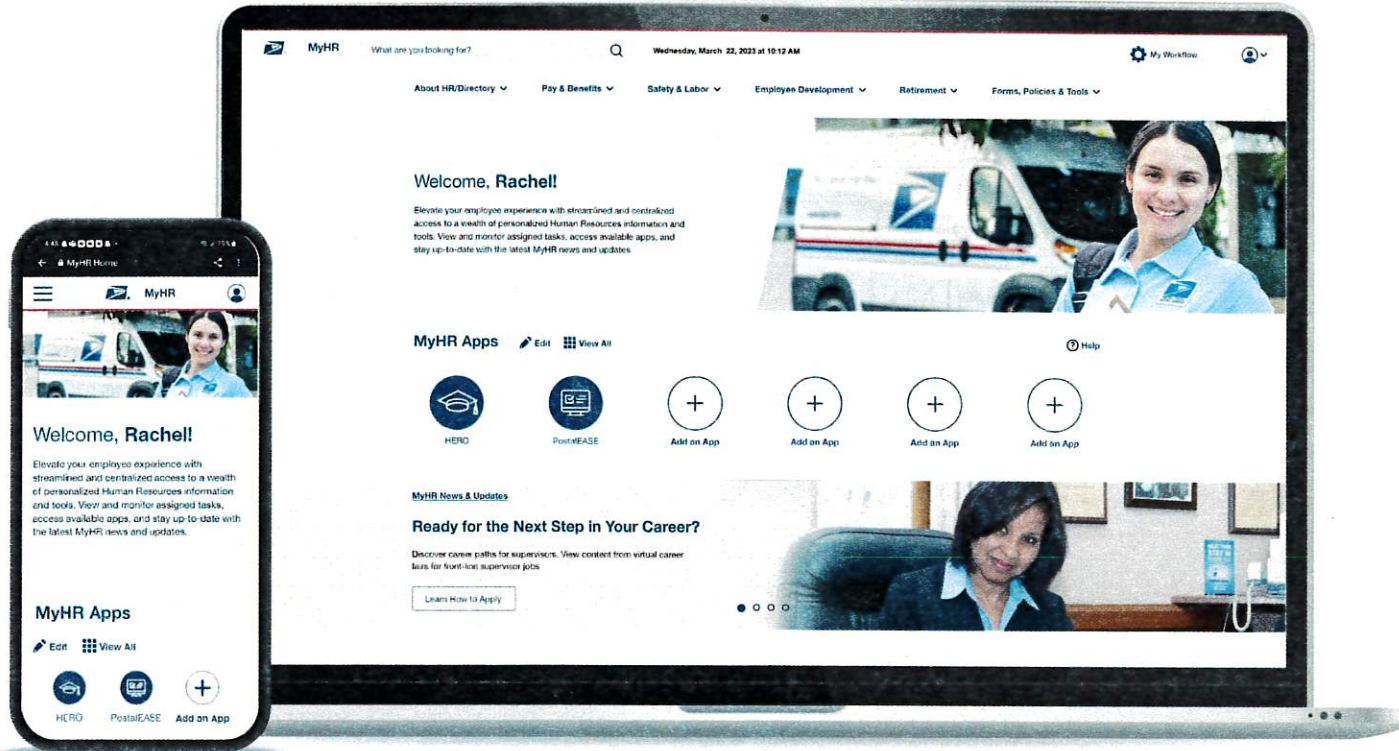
MyHR

What are you looking for?

Wednesday, March 22, 2023 at 10:12 AM

My Workflow

About HR/Directory

Pay & Benefits

Safety & Labor

Employee Development

Retirement

Forms, Policies & Tools

Welcome, Rachel!

Elevate your employee experience with streamlined and centralized access to a wealth of personalized Human Resources information and tools. View and monitor assigned tasks, access available apps, and stay up-to-date with the latest MyHR news and updates.

MyHR Apps

Edit

View All

Help

HERO

PostalEASE

Add an App

Add an App

Add an App

Add an App

MyHR News & Updates

Ready for the Next Step in Your Career?

Discover career paths for supervisors. View content from virtual career fairs for front-line supervisor jobs

Learn How to Apply

MyHR Home

MyHR

Welcome, Rachel!

Elevate your employee experience with streamlined and centralized access to a wealth of personalized Human Resources information and tools. View and monitor assigned tasks, access available apps, and stay up-to-date with the latest MyHR news and updates.

MyHR Apps

Edit

View All

HERO

PostalEASE

Add an App